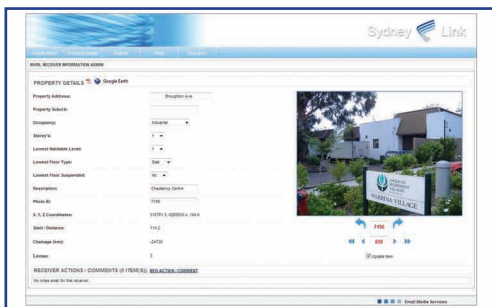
Sydney Link

RIVEL RECEIVER INFORMATION ADMIN

PROPERTY DETAILS Google Earth

Property Address: Broughton Ave

Property Suburb:

Occupancy: Industrial

Storey's: 1

Lowest Habitable Level: 1

Lowest Floor Type: Slab

Lowest Floor Suspended: No

Description: Chandoney Centre

Photo ID: 7156

X, Y, Z Coordinates: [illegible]

Start / Distance: 114.2

Chainage (km): -24735

Levees: 1

WARINA VILLAGE

7156

050

Update Item

RECEIVER ACTIONS / COMMENTS (0 ITEM(S)) NEW ACTION / COMMENT

No notes exist for this receiver.

Email Media Services